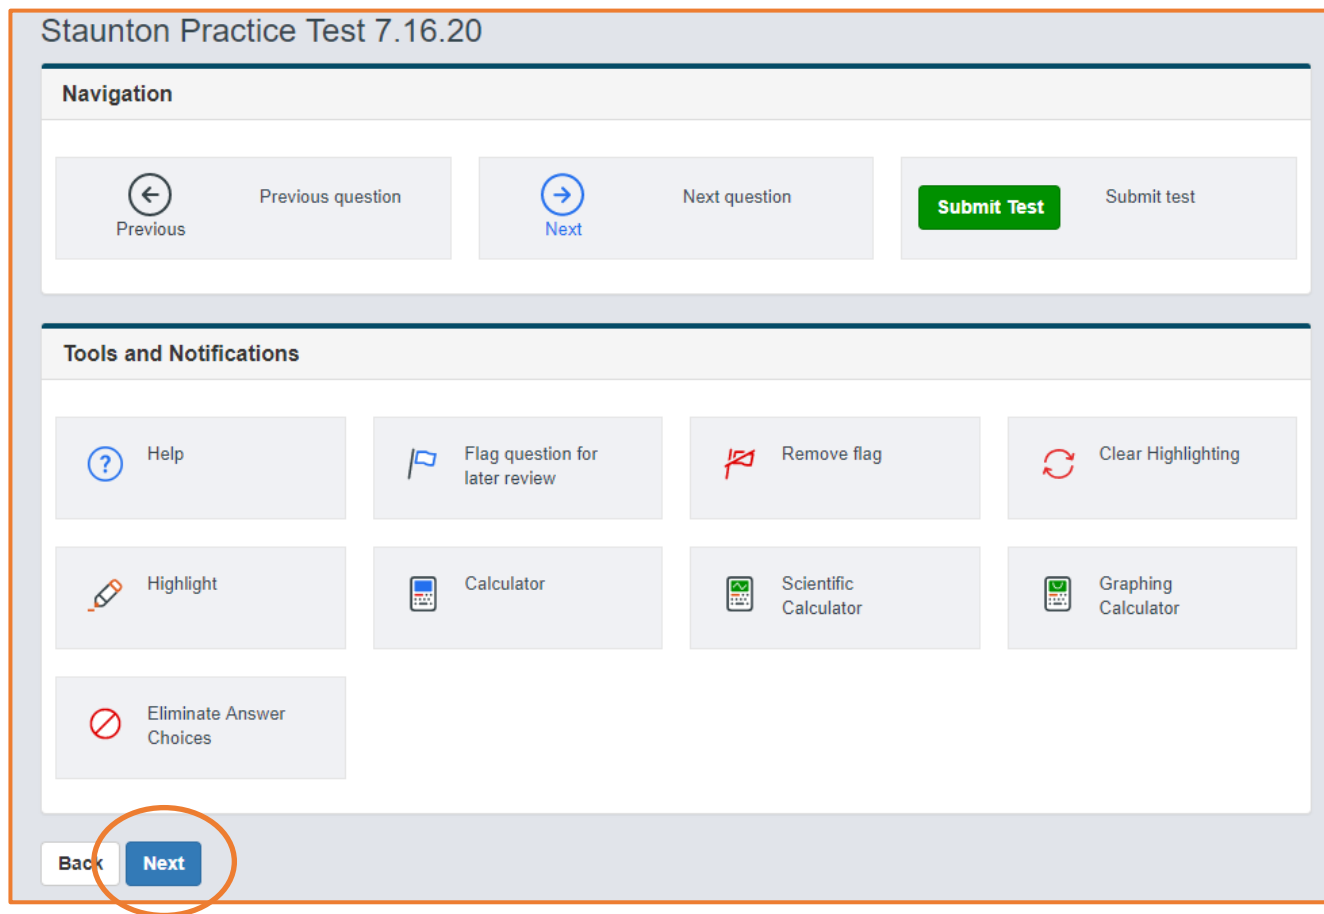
Staunton Practice Test 7.16.20

Navigation

Previous

Previous question

Next

Next question

Submit Test

Submit test

Tools and Notifications

Help

Flag question for later review

Remove flag

Clear Highlighting

Highlight

Calculator

Scientific Calculator

Graphing Calculator

Eliminate Answer Choices

Back

Next